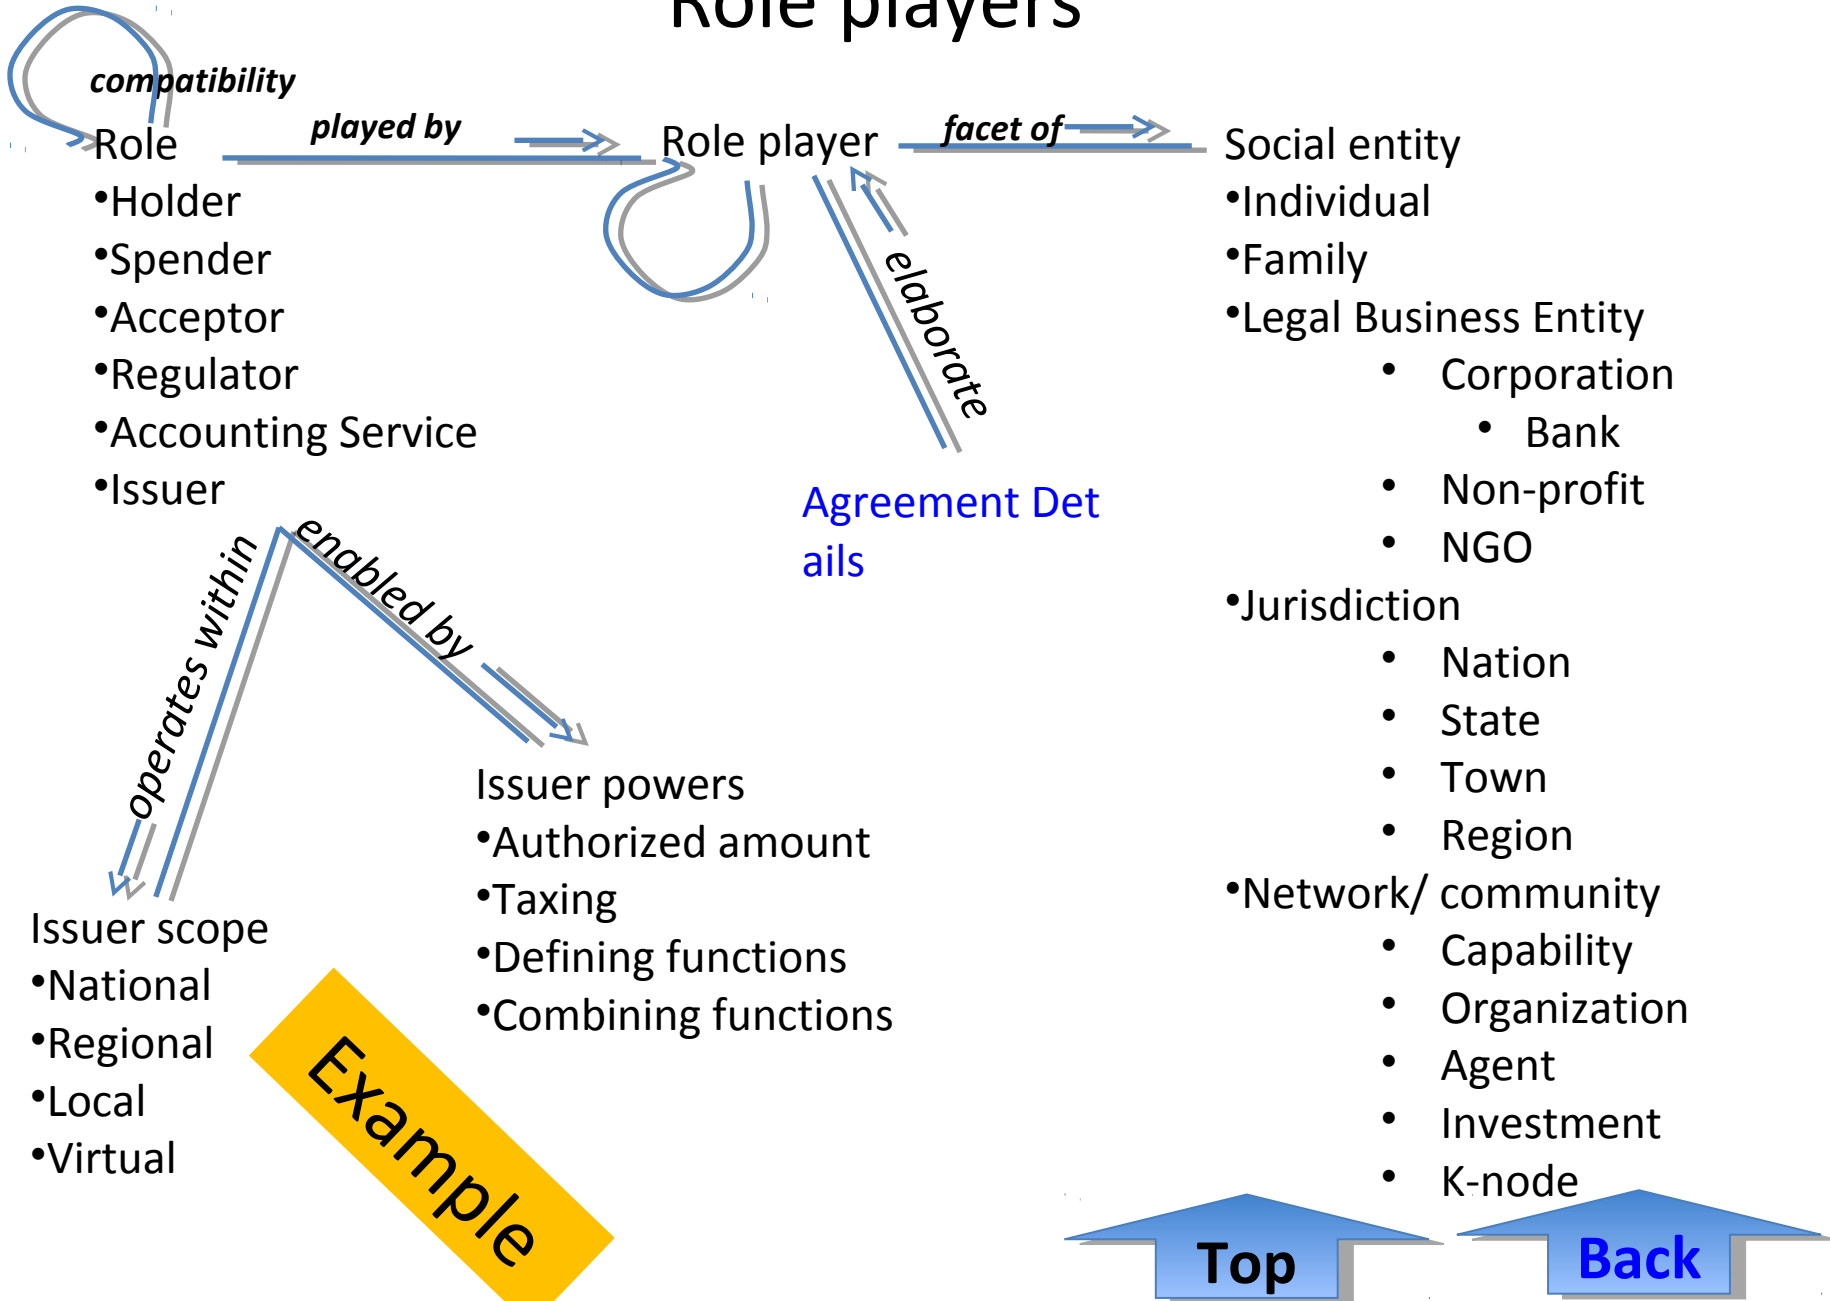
Role players

compatibility

Role
•Holder
•Spender
•Acceptor
•Regulator
•Accounting Service
•Issuer

played by

Role player

facet of

Social entity
•Individual
•Family
•Legal Business Entity
• Corporation
• Bank
• Non-profit
• NGO
•Jurisdiction
• Nation
• State
• Town
• Region
•Network/ community
• Capability
• Organization
• Agent
• Investment
• K-node

elaborate

Agreement Details

operates within

enabled by

Issuer powers
•Authorized amount
•Taxing
•Defining functions
•Combining functions

Issuer scope
•National
•Regional
•Local
•Virtual

Example

Top

Back